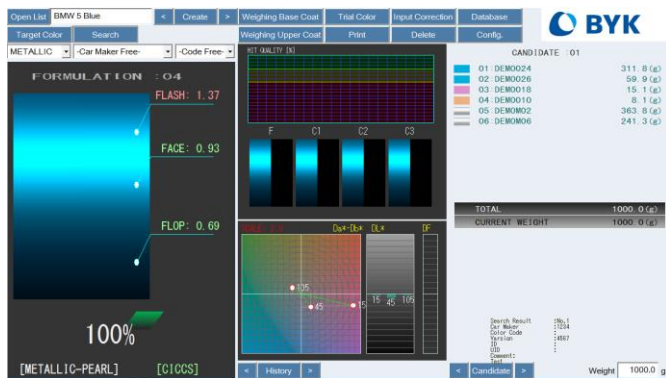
Open List BMW 5 Blue
< Create >
Weighing Base Coat
Trial Color
Input Correction
Database
BYK
Target Color
Search
Weighing Upper Coat
Print
Delete
Config.
METALLIC
-Car Maker Free-
-Code Free-

FORMULATION :04
FLASH: 1.37
FACE: 0.93
FLOP: 0.69
100%
[METALLIC-PEARL]
[CICCS]

HIT QUALITY [%]
F
C1
C2
C3
DA*-DB*
DL*
DF
105
45
15
15
45
105

< History >

CANDIDATE :01

| | | |
|---|---|---|
| 01:DEMO024 | 311.8(g) |
| 02:DEMO026 | 59.9(g) |
| 03:DEMO018 | 15.1(g) |
| 04:DEMO010 | 8.1(g) |
| 05:DEMO002 | 363.8(g) |
| 06:DEMO006 | 241.3(g) |

TOTAL 1000.0(g)
CURRENT WEIGHT 1000.0(g)

Search Result :No.1
Car Maker :1234
Color Code :
Version :4567
ID :
UID :
Comment:
Text

< Candidate >
Weight 1000.0 g